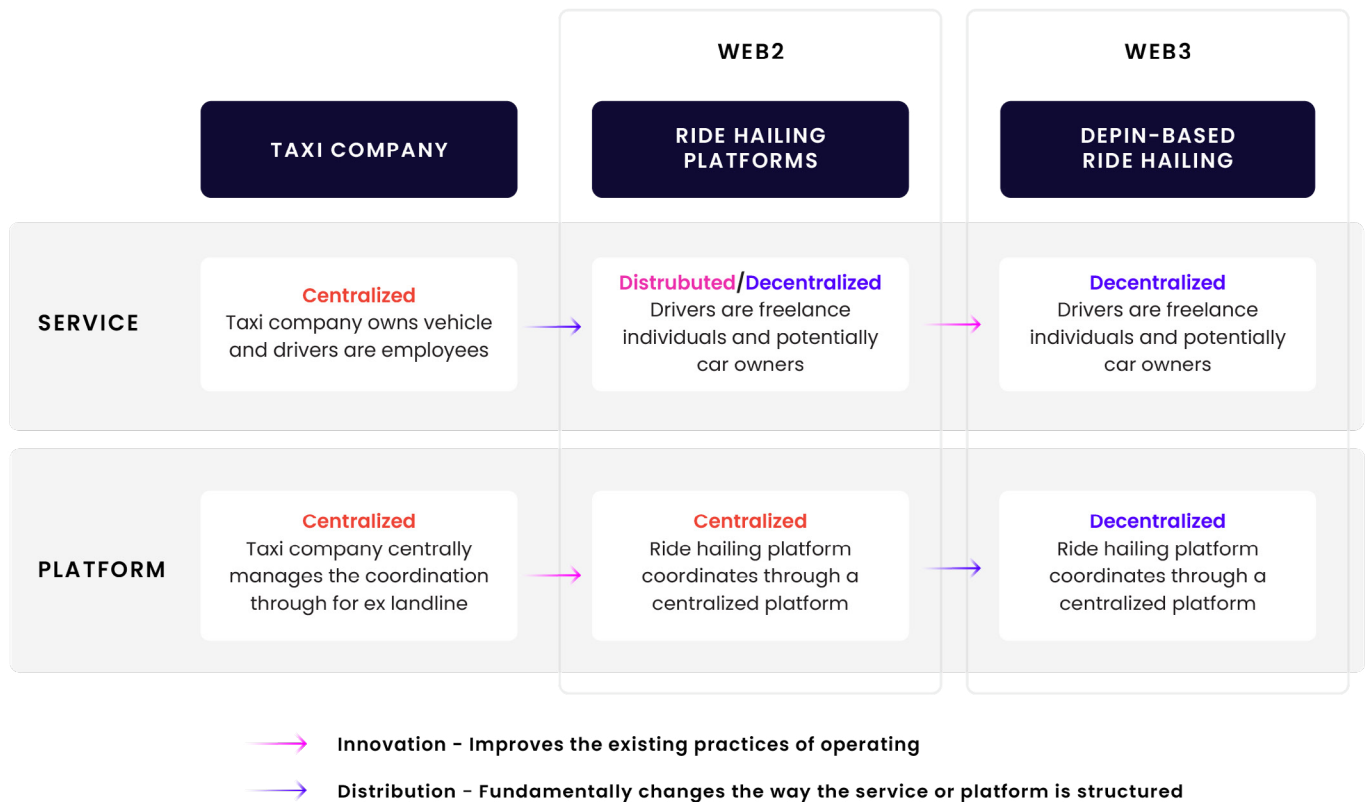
| | | WEB2 | WEB3 |
|---|---|---|---|
| | TAXI COMPANY | RIDE HAILING PLATFORMS | DEPIN-BASED RIDE HAILING |
| SERVICE | Centralized Taxi company owns vehicle and drivers are employees | Distrubuted/Decentralized Drivers are freelance individuals and potentially car owners | Decentralized Drivers are freelance individuals and potentially car owners |
| PLATFORM | Centralized Taxi company centrally manages the coordination through for ex landline | Centralized Ride hailing platform coordinates through a centralized platform | Decentralized Ride hailing platform coordinates through a centralized platform |

Innovation - Improves the existing practices of operating

Distribution - Fundamentally changes the way the service or platform is structured